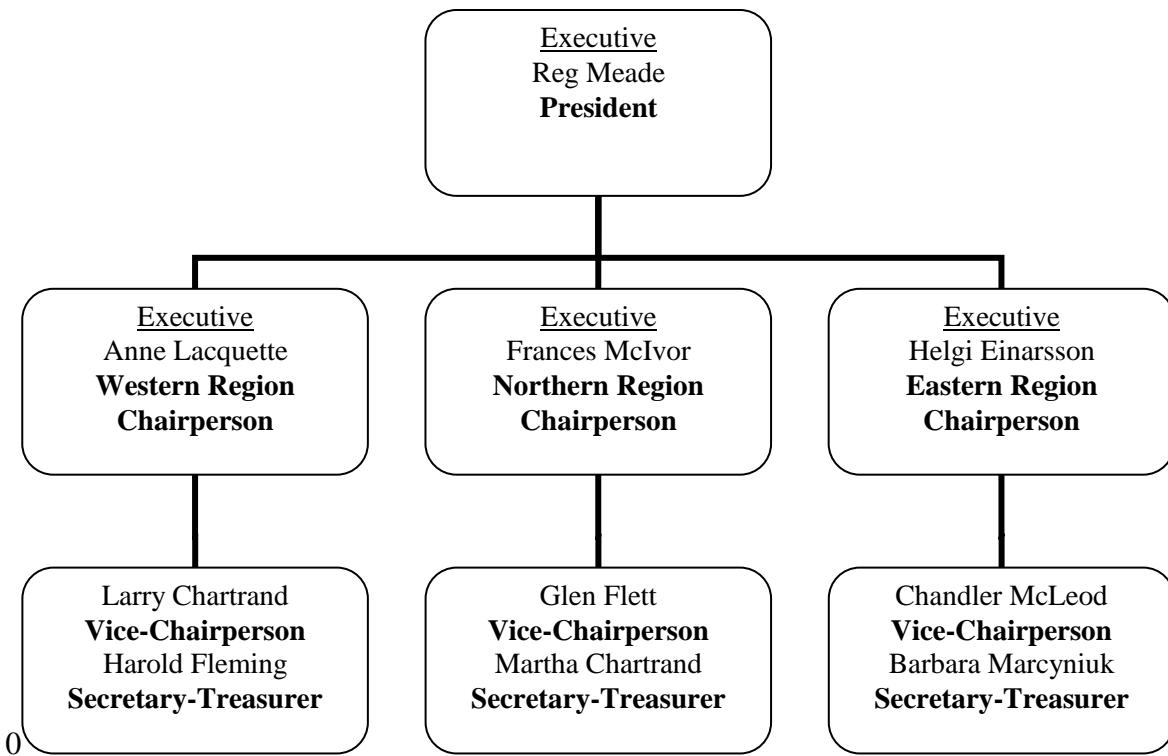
Executive
Reg Meade
**President**

Executive
Anne Lacquette
**Western Region Chairperson**

Executive
Frances McIvor
**Northern Region Chairperson**

Executive
Helgi Einarsson
**Eastern Region Chairperson**

Larry Chartrand
**Vice-Chairperson**
Harold Fleming
**Secretary-Treasurer**

Glen Flett
**Vice-Chairperson**
Martha Chartrand
**Secretary-Treasurer**

Chandler McLeod
**Vice-Chairperson**
Barbara Marcyniuk
**Secretary-Treasurer**

0